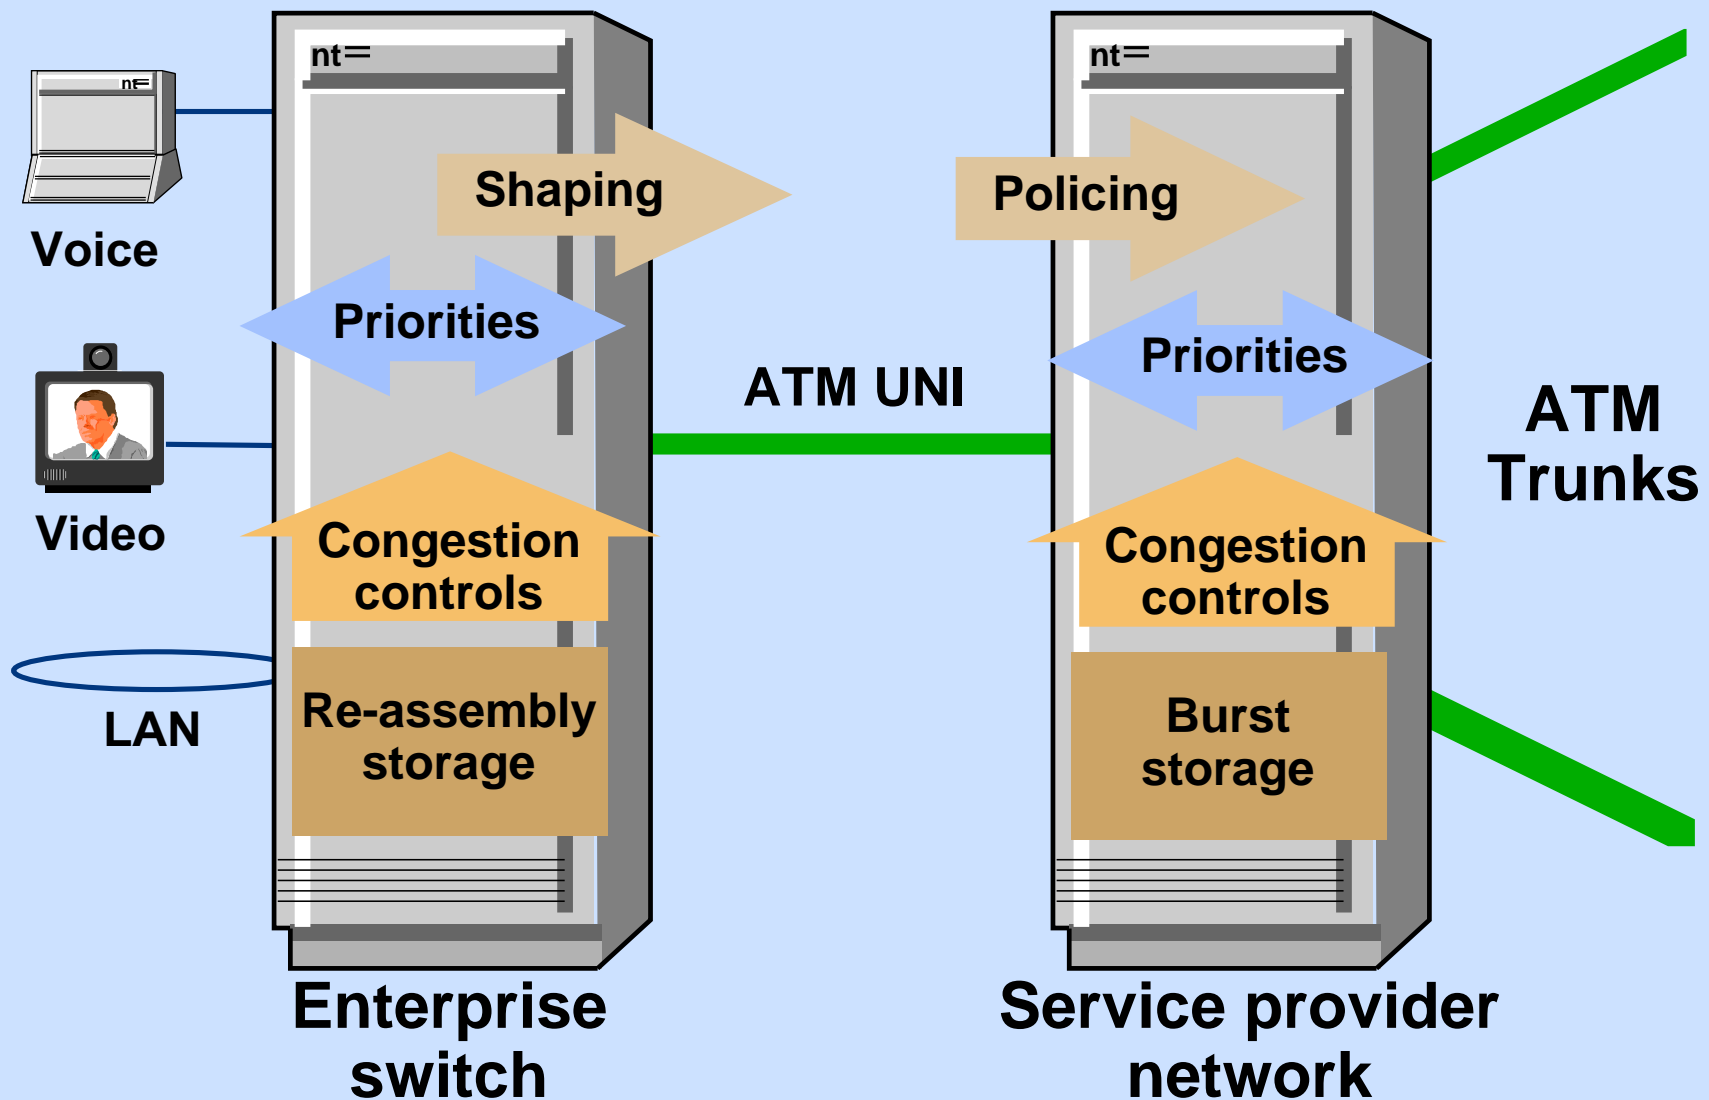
nt

Voice

Video

LAN

nt

Shaping

Priorities

Congestion controls

Re-assembly storage

Enterprise switch

ATM UNI

nt

Policing

Priorities

Congestion controls

Burst storage

Service provider network

ATM Trunks